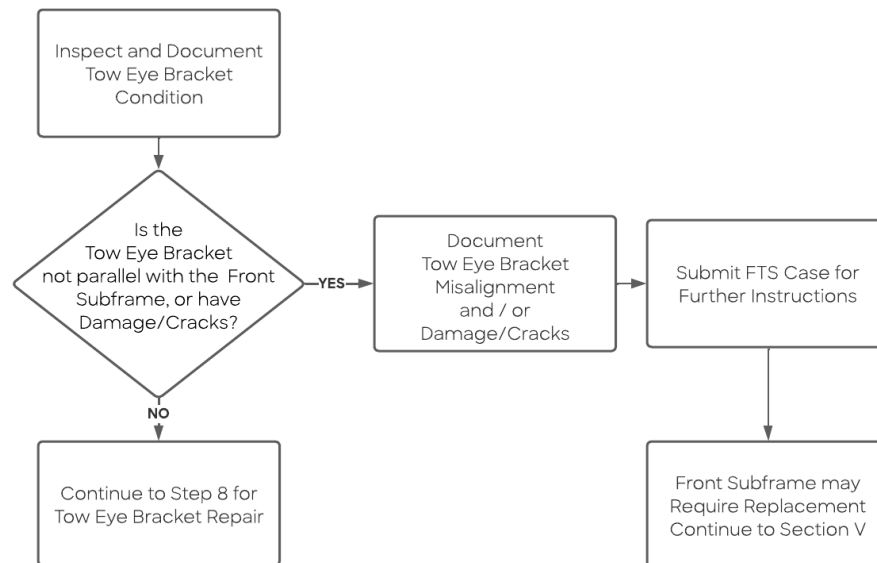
Inspect and Document Tow Eye Bracket Condition

Is the Tow Eye Bracket not parallel with the Front Subframe, or have Damage/Cracks?

YES

Document Tow Eye Bracket Misalignment and / or Damage/Cracks

Submit FTS Case for Further Instructions

NO

Continue to Step 8 for Tow Eye Bracket Repair

Front Subframe may Require Replacement Continue to Section V